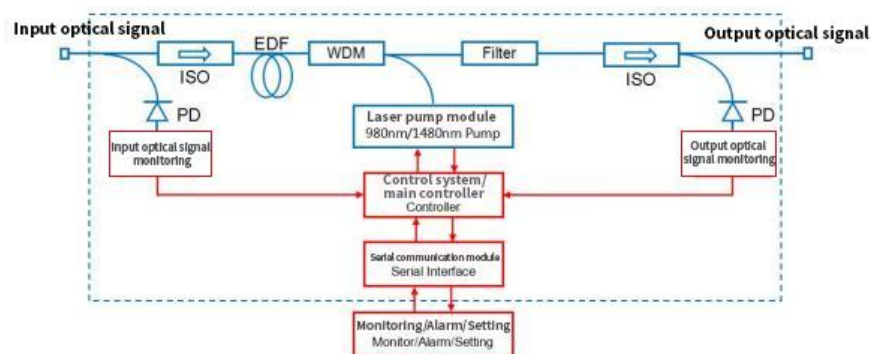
Input optical signal

EDF

WDM

Filter

Output optical signal

ISO

ISO

PD

PD

Laser pump module
980nm/1480nm Pump

Input optical signal monitoring

Output optical signal monitoring

Control system/ main controller
Controller

Serial communication module
Serial Interface

Monitoring/Alarm/Setting
Monitor/Alarm/Setting